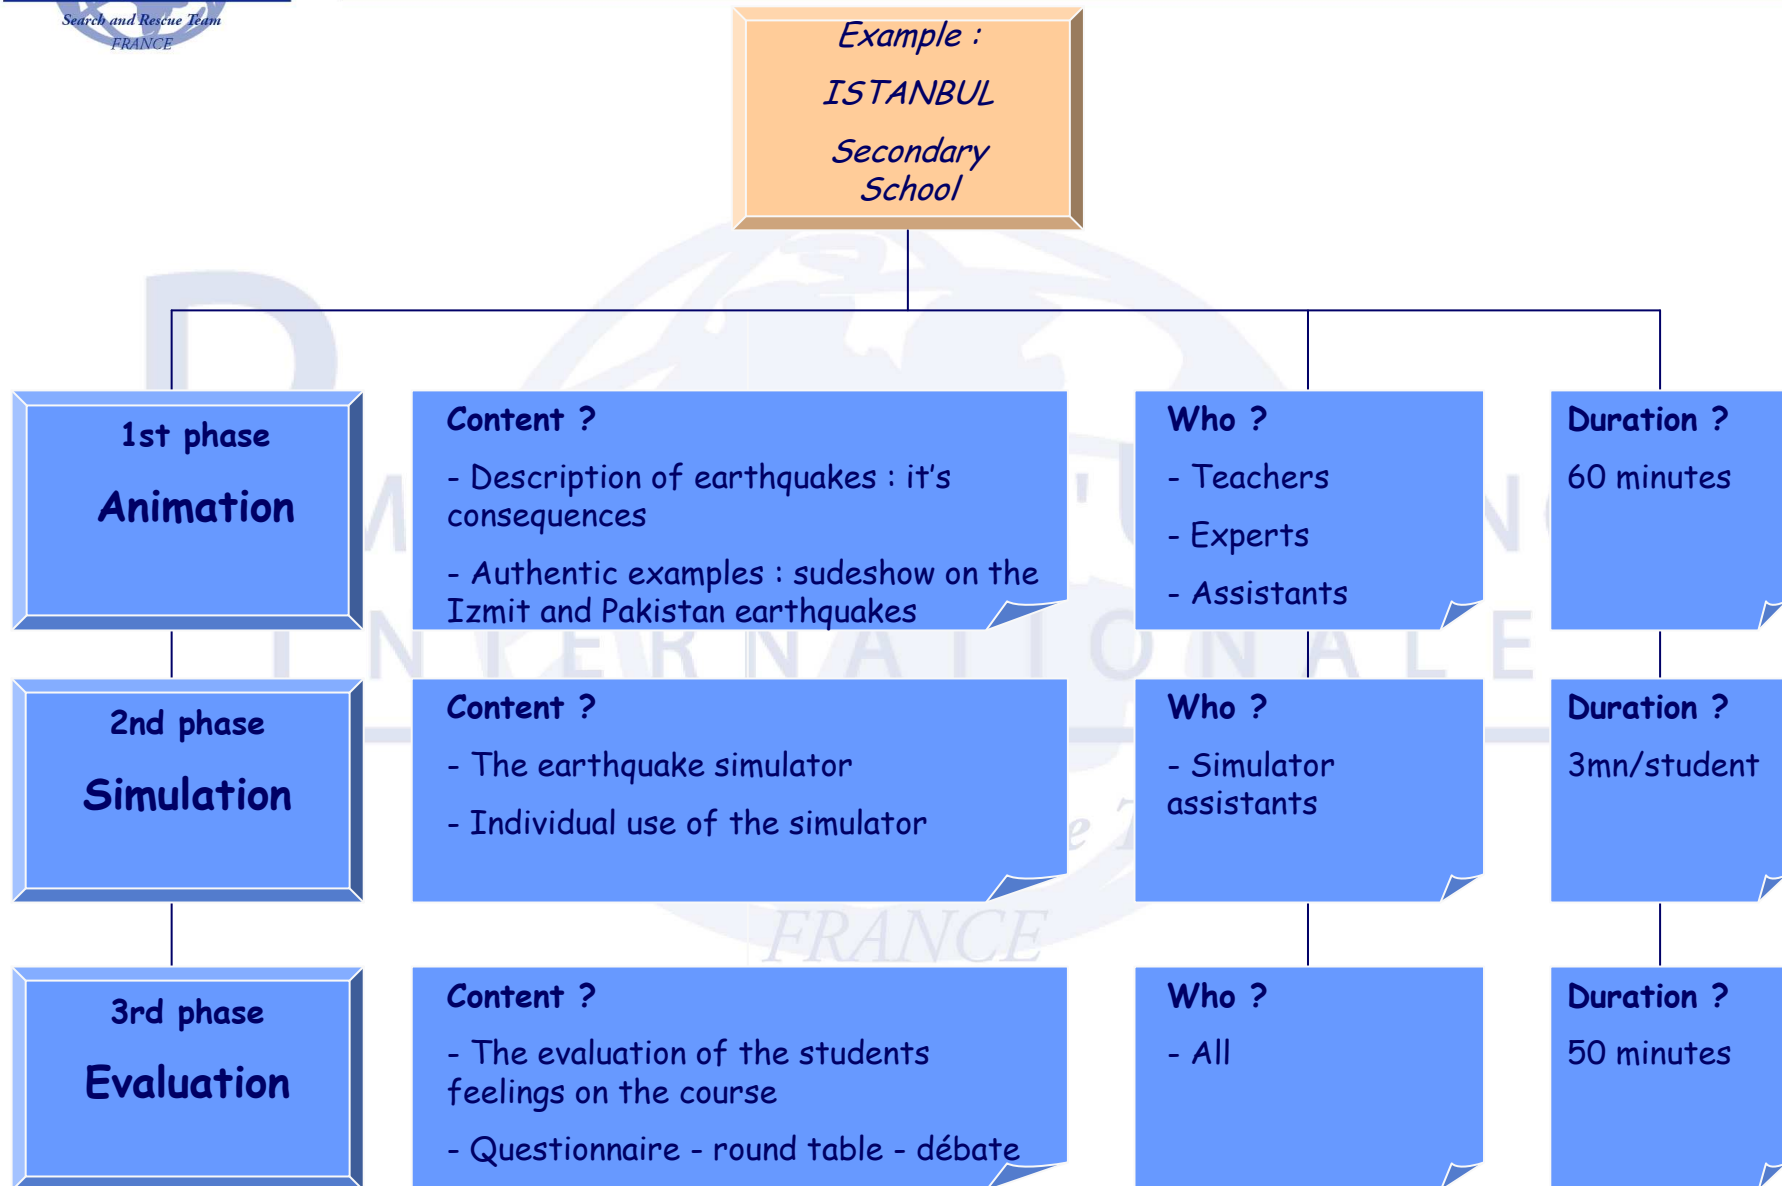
Search and Rescue Team
FRANCE

Example :
ISTANBUL
Secondary School

1st phase
Animation

Content ?
- Description of earthquakes : it's consequences
- Authentic examples : sudeshow on the Izmit and Pakistan earthquakes

Who ?
- Teachers
- Experts
- Assistants

Duration ?
60 minutes

2nd phase
Simulation

Content ?
- The earthquake simulator
- Individual use of the simulator

Who ?
- Simulator assistants

Duration ?
3mn/student

3rd phase
Evaluation

Content ?
- The evaluation of the students feelings on the course
- Questionnaire - round table - débate

Who ?
- All

Duration ?
50 minutes

FRANCE